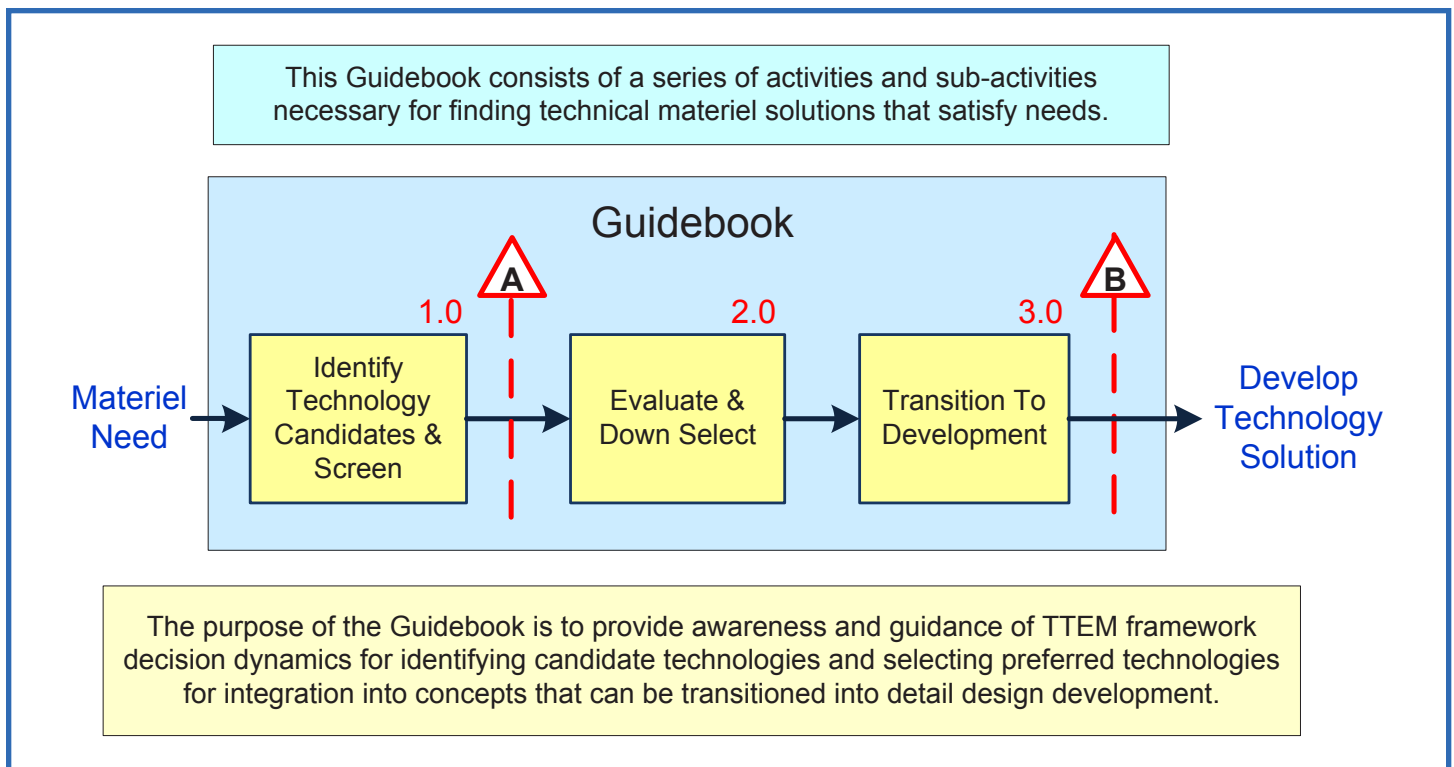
This Guidebook consists of a series of activities and sub-activities necessary for finding technical materiel solutions that satisfy needs.

Guidebook

Materiel Need

A

1.0

Identify Technology Candidates & Screen

2.0

Evaluate & Down Select

B

3.0

Transition To Development

Develop Technology Solution

The purpose of the Guidebook is to provide awareness and guidance of TTEM framework decision dynamics for identifying candidate technologies and selecting preferred technologies for integration into concepts that can be transitioned into detail design development.